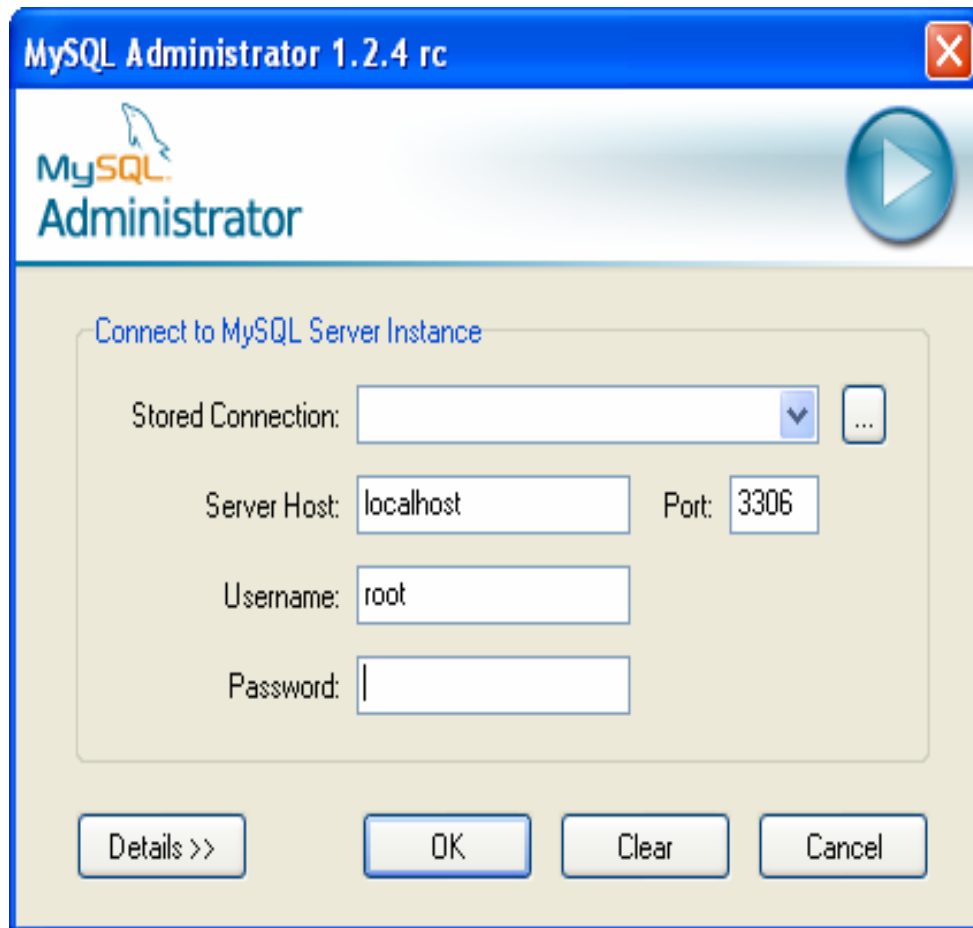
MySQL Administrator 1.2.4 rc

MySQL
Administrator

Connect to MySQL Server Instance

Stored Connection:

...

Server Host: localhost

Port: 3306

Username: root

Password:

Details >>

OK

Clear

Cancel